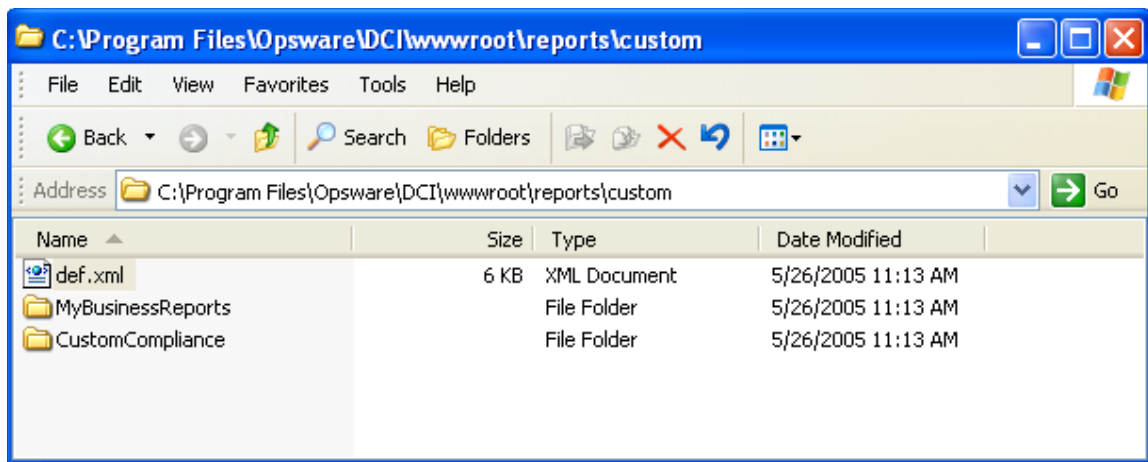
C:\Program Files\Opsware\DCI\wwwroot\reports\custom

File Edit View Favorites Tools Help

Back Search Folders

Address C:\Program Files\Opsware\DCI\wwwroot\reports\custom Go

| Name | Size | Type | Date Modified |
|---|---|---|---|
| def.xml | 6 KB | XML Document | 5/26/2005 11:13 AM |
| MyBusinessReports | | File Folder | 5/26/2005 11:13 AM |
| CustomCompliance | | File Folder | 5/26/2005 11:13 AM |